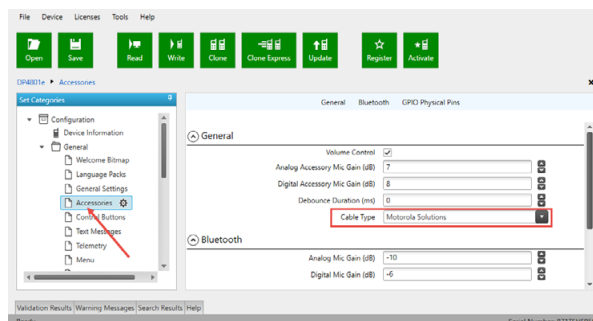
File Device Licenses Tools Help

Open Save Read Write Clone Clone Express Update Register Activate

DP4801e ▸ Accessories

Set Categories

Configuration
Device Information
General
Welcome Bitmap
Language Packs
General Settings
Accessories
Control Buttons
Text Messages
Telemetry
Menu

General Bluetooth GPIO Physical Pins

General

Volume Control
Analog Accessory Mic Gain (dB) 7
Digital Accessory Mic Gain (dB) 8
Debounce Duration (ms) 0
Cable Type Motorola Solutions

Bluetooth

Analog Mic Gain (dB) -10
Digital Mic Gain (dB) -6

Validation Results Warning Messages Search Results Help